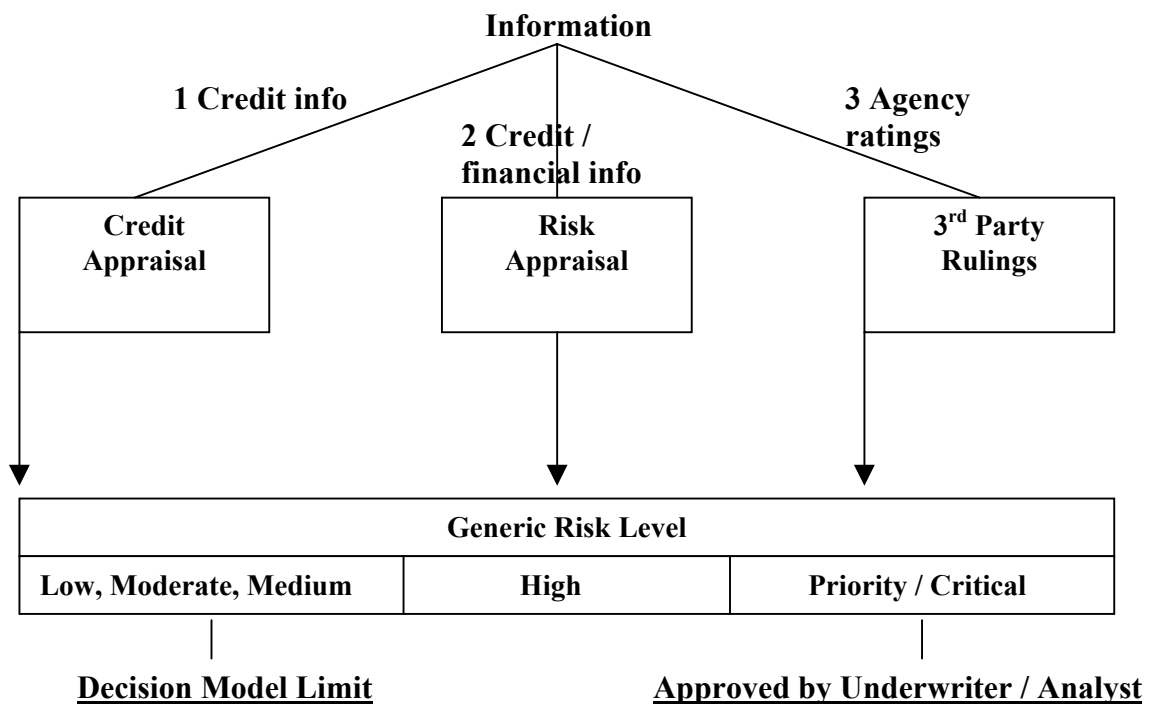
Information

1 Credit info

2 Credit / financial info

3 Agency ratings

Credit Appraisal

Risk Appraisal

3$^{rd}$ Party Rulings

| Generic Risk Level | | |
|---|---|---|
| Low, Moderate, Medium | High | Priority / Critical |

Decision Model Limit

Approved by Underwriter / Analyst